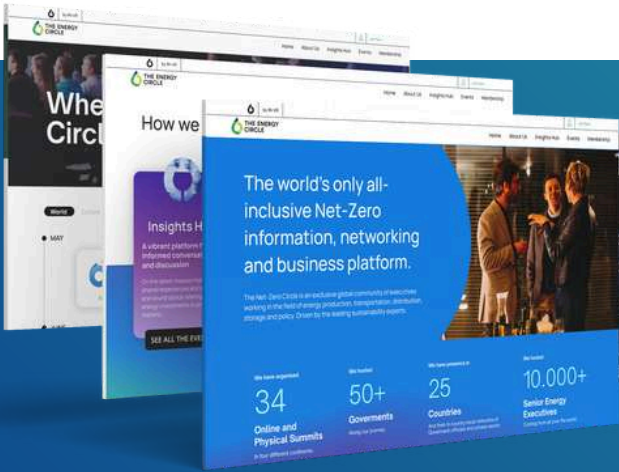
THE ENERGY CIRCLE

Home About Us Insights Hub Events Membership

Whe
Circl

World

MAY

THE ENERGY CIRCLE

Home About Us Insights Hub Events Membership

How we

Insights H

A vibrant platform f
informed conversat
and discussion

SEE ALL THE EVE

THE ENERGY CIRCLE

Home About Us Insights Hub Events Membership

The world's only all-inclusive Net-Zero information, networking and business platform.

The Net-Zero Circle is an exclusive global community of executives working in the field of energy production, transportation, distribution, storage and policy. Driven by the leading sustainability experts.

We have organised
34
Online and Physical Summits

We hosted
50+
Goverments

We have presence in
25
Countries

We hosted
10.000+
Senior Energy Executives